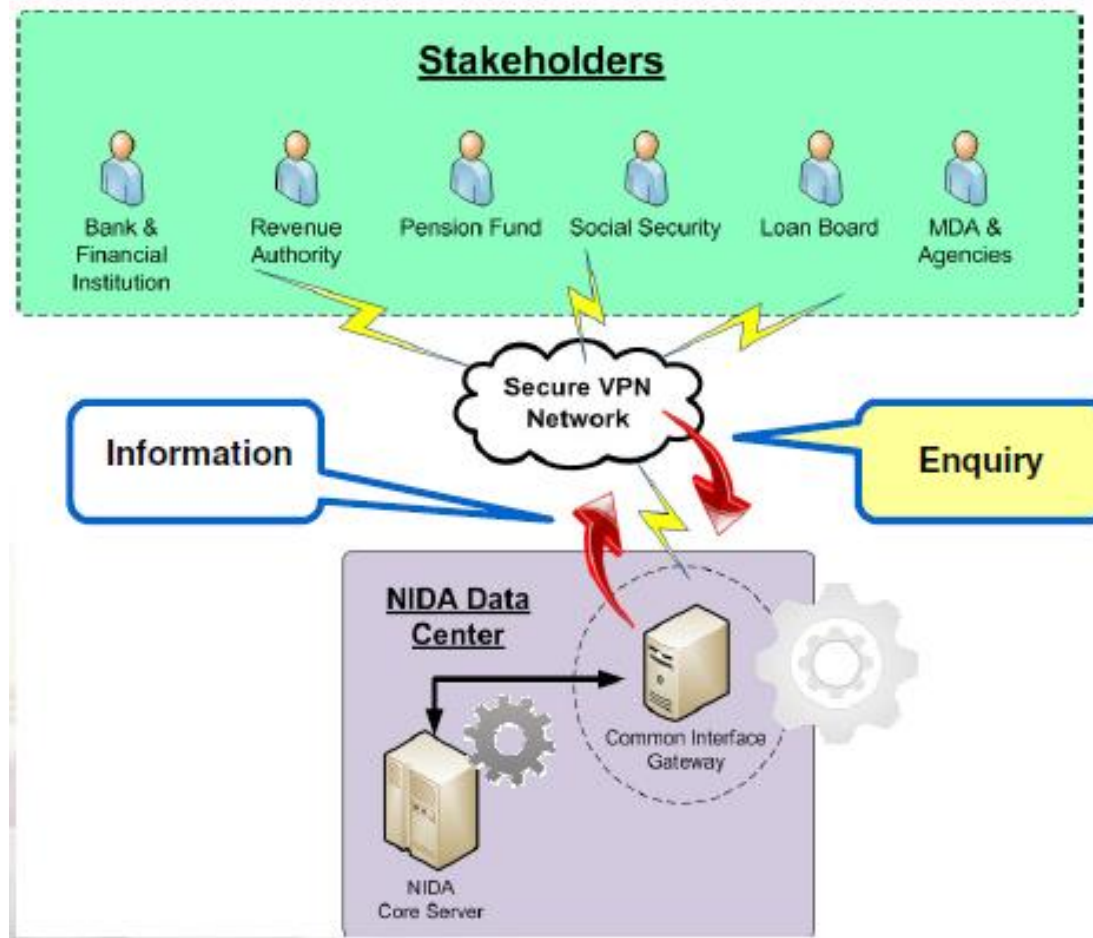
Stakeholders

Bank & Financial Institution

Revenue Authority

Pension Fund

Social Security

Loan Board

MDA & Agencies

Secure VPN Network

Information

Enquiry

NIDA Data Center

Common Interface Gateway

NIDA Core Server